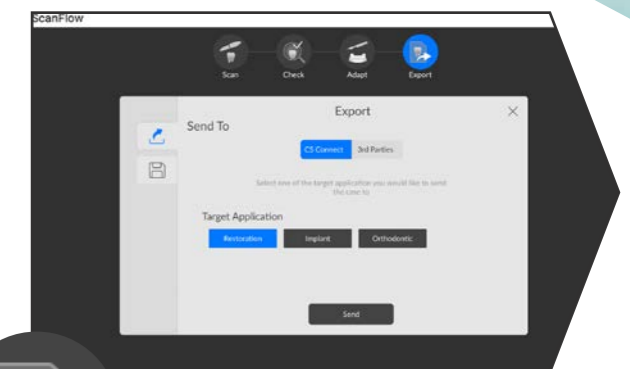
ScanFlow

Scan
Check
Adapt
Export

Export

Send To

CS Connect
3rd Parties

Select one of the target application you would like to send the case to

Target Application

Restoration
Implant
Orthodontic

Send